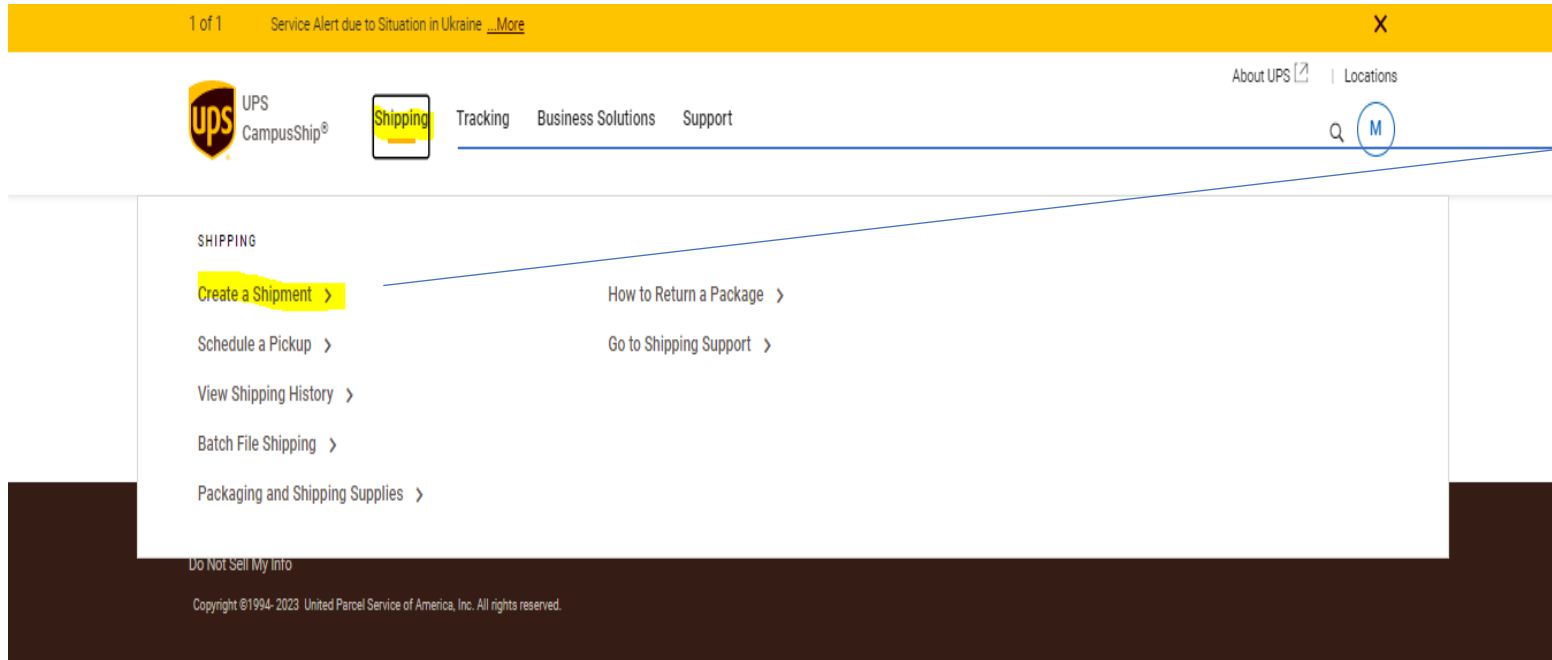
1 of 1 Service Alert due to Situation in Ukraine ...More

X

ups

UPS CampusShip®

Shipping

Tracking

Business Solutions

Support

About UPS

Locations

M

SHIPPING

Create a Shipment

Schedule a Pickup

View Shipping History

Batch File Shipping

Packaging and Shipping Supplies

How to Return a Package

Go to Shipping Support

Do Not Sell My Info

Copyright ©1994- 2023 United Parcel Service of America, Inc. All rights reserved.